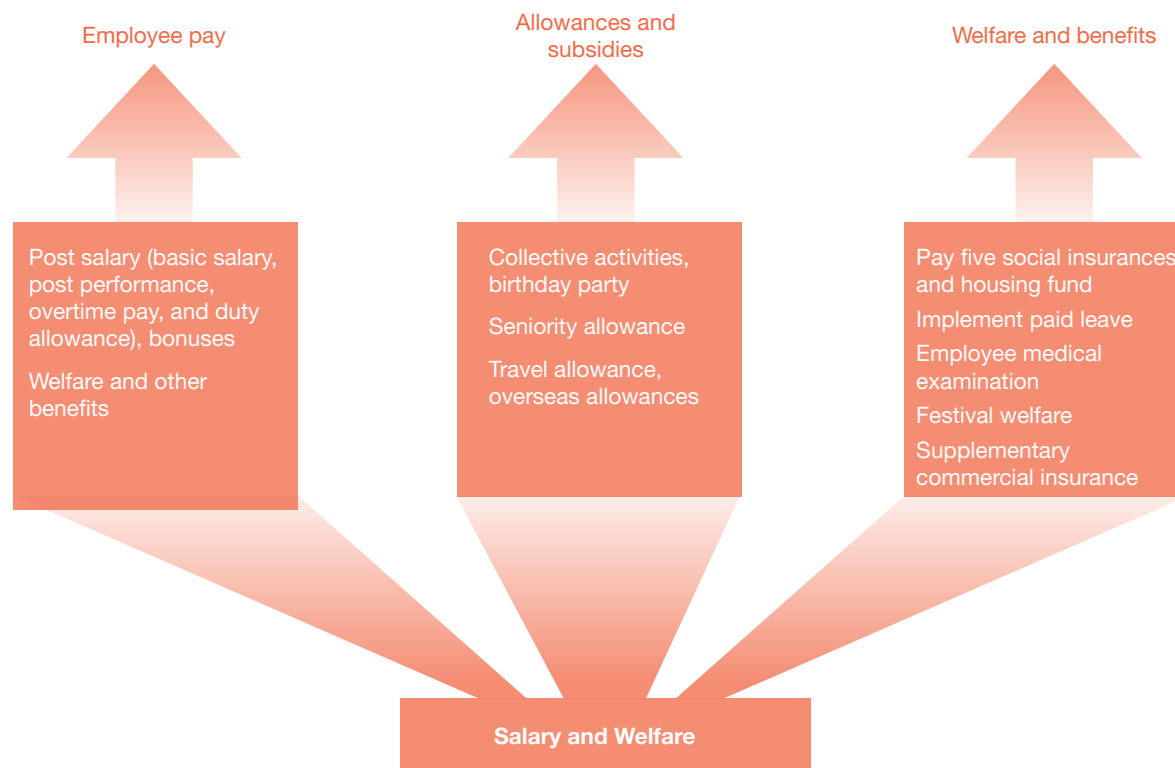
Employee pay

Allowances and subsidies

Welfare and benefits

Post salary (basic salary, post performance, overtime pay, and duty allowance), bonuses

Welfare and other benefits

Collective activities, birthday party

Seniority allowance

Travel allowance, overseas allowances

Pay five social insurances and housing fund

Implement paid leave

Employee medical examination

Festival welfare

Supplementary commercial insurance

Salary and Welfare